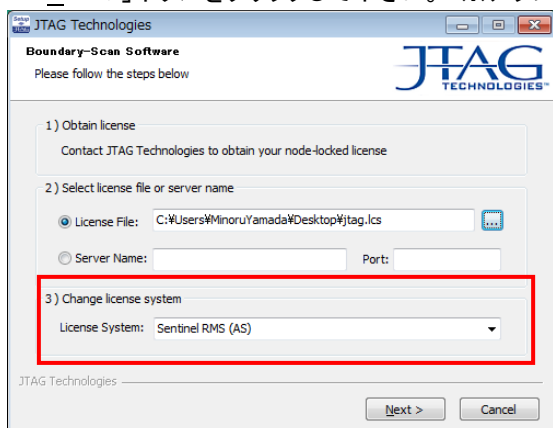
JTAG Technologies

Boundary-Scan Software

Please follow the steps below

JTAG TECHNOLOGIES

1) Obtain license

Contact JTAG Technologies to obtain your node-locked license

2) Select license file or server name

License File: C:¥Users¥MinoruYamada¥Desktop¥jtag.lcs ...

Server Name: Port:

3) Change license system

License System: Sentinel RMS (AS)

JTAG Technologies

Next > Cancel